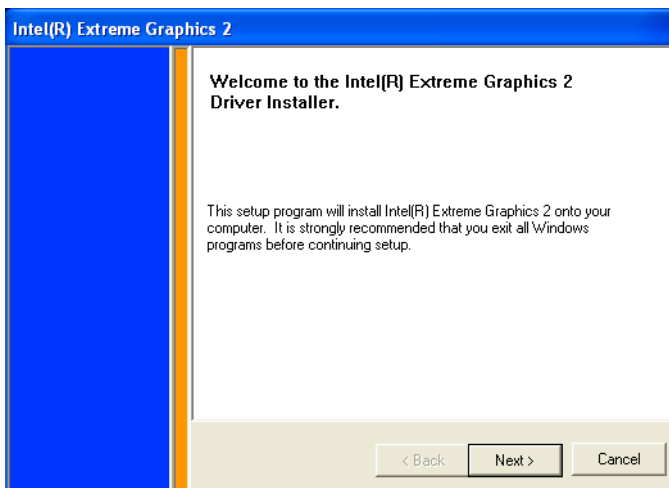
Intel(R) Extreme Graphics 2

Welcome to the Intel(R) Extreme Graphics 2 Driver Installer.

This setup program will install Intel(R) Extreme Graphics 2 onto your computer. It is strongly recommended that you exit all Windows programs before continuing setup.

< Back

Next >

Cancel